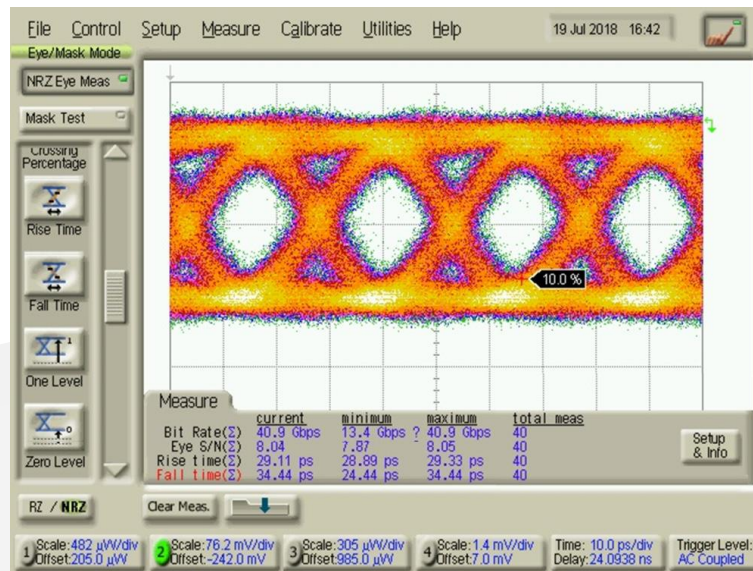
File Control Setup Measure Calibrate Utilities Help 19 Jul 2018 16:42

Eye/Mask Mode

NRZ Eye Meas

Mask Test

Crossing Percentage

Rise Time

Fall Time

One Level

Zero Level

10.0 %

Measure

| | current | minimum | maximum | total meas |
|---|---|---|---|---|
| Bit Rate(Σ) | 40.9 Gbps | 13.4 Gbps ? | 40.9 Gbps | 40 |
| Eye S/N(Σ) | 8.04 | 7.87 | 8.05 | 40 |
| Rise time(Σ) | 29.11 ps | 28.89 ps | 29.33 ps | 40 |
| Fall time(Σ) | 34.44 ps | 24.44 ps | 34.44 ps | 40 |

Setup & Info

RZ / NRZ

Clear Meas.

1 Scale:482 µW/div Offset:205.0 µW

2 Scale:76.2 mV/div Offset:-242.0 mV

3 Scale:305 µW/div Offset:985.0 µW

4 Scale:1.4 mV/div Offset:7.0 mV

Time: 10.0 ps/div Delay:24.0938 ns

Trigger Level: AC Coupled